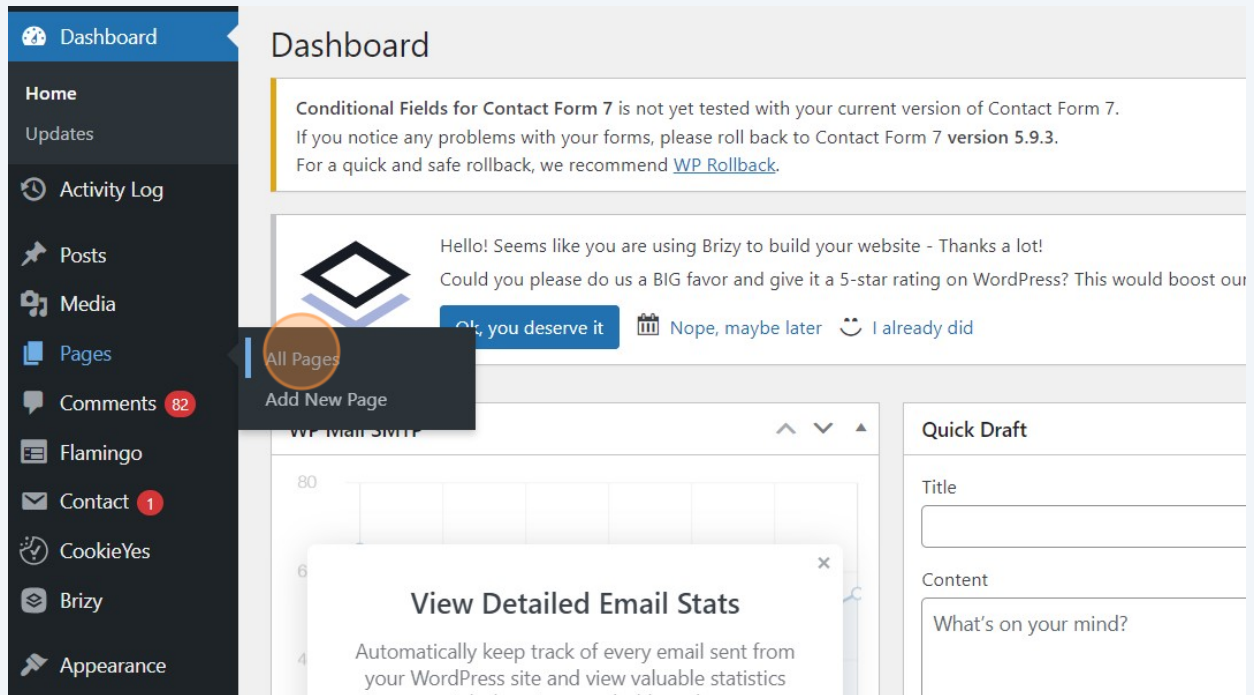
Dashboard
Home
Updates
Activity Log
Posts
Media
Pages
Comments 82
Flamingo
Contact 1
CookieYes
Brizy
Appearance

All Pages
Add New Page

Dashboard

**Conditional Fields for Contact Form 7** is not yet tested with your current version of Contact Form 7.
If you notice any problems with your forms, please roll back to Contact Form 7 **version 5.9.3**.
For a quick and safe rollback, we recommend WP Rollback.

Hello! Seems like you are using Brizy to build your website - Thanks a lot!
Could you please do us a BIG favor and give it a 5-star rating on WordPress? This would boost ou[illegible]

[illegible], you deserve it
Nope, maybe later
I already did

WP Mail SMTP

80
6
4

View Detailed Email Stats
Automatically keep track of every email sent from your WordPress site and view valuable statistics

Quick Draft
Title
Content
What's on your mind?